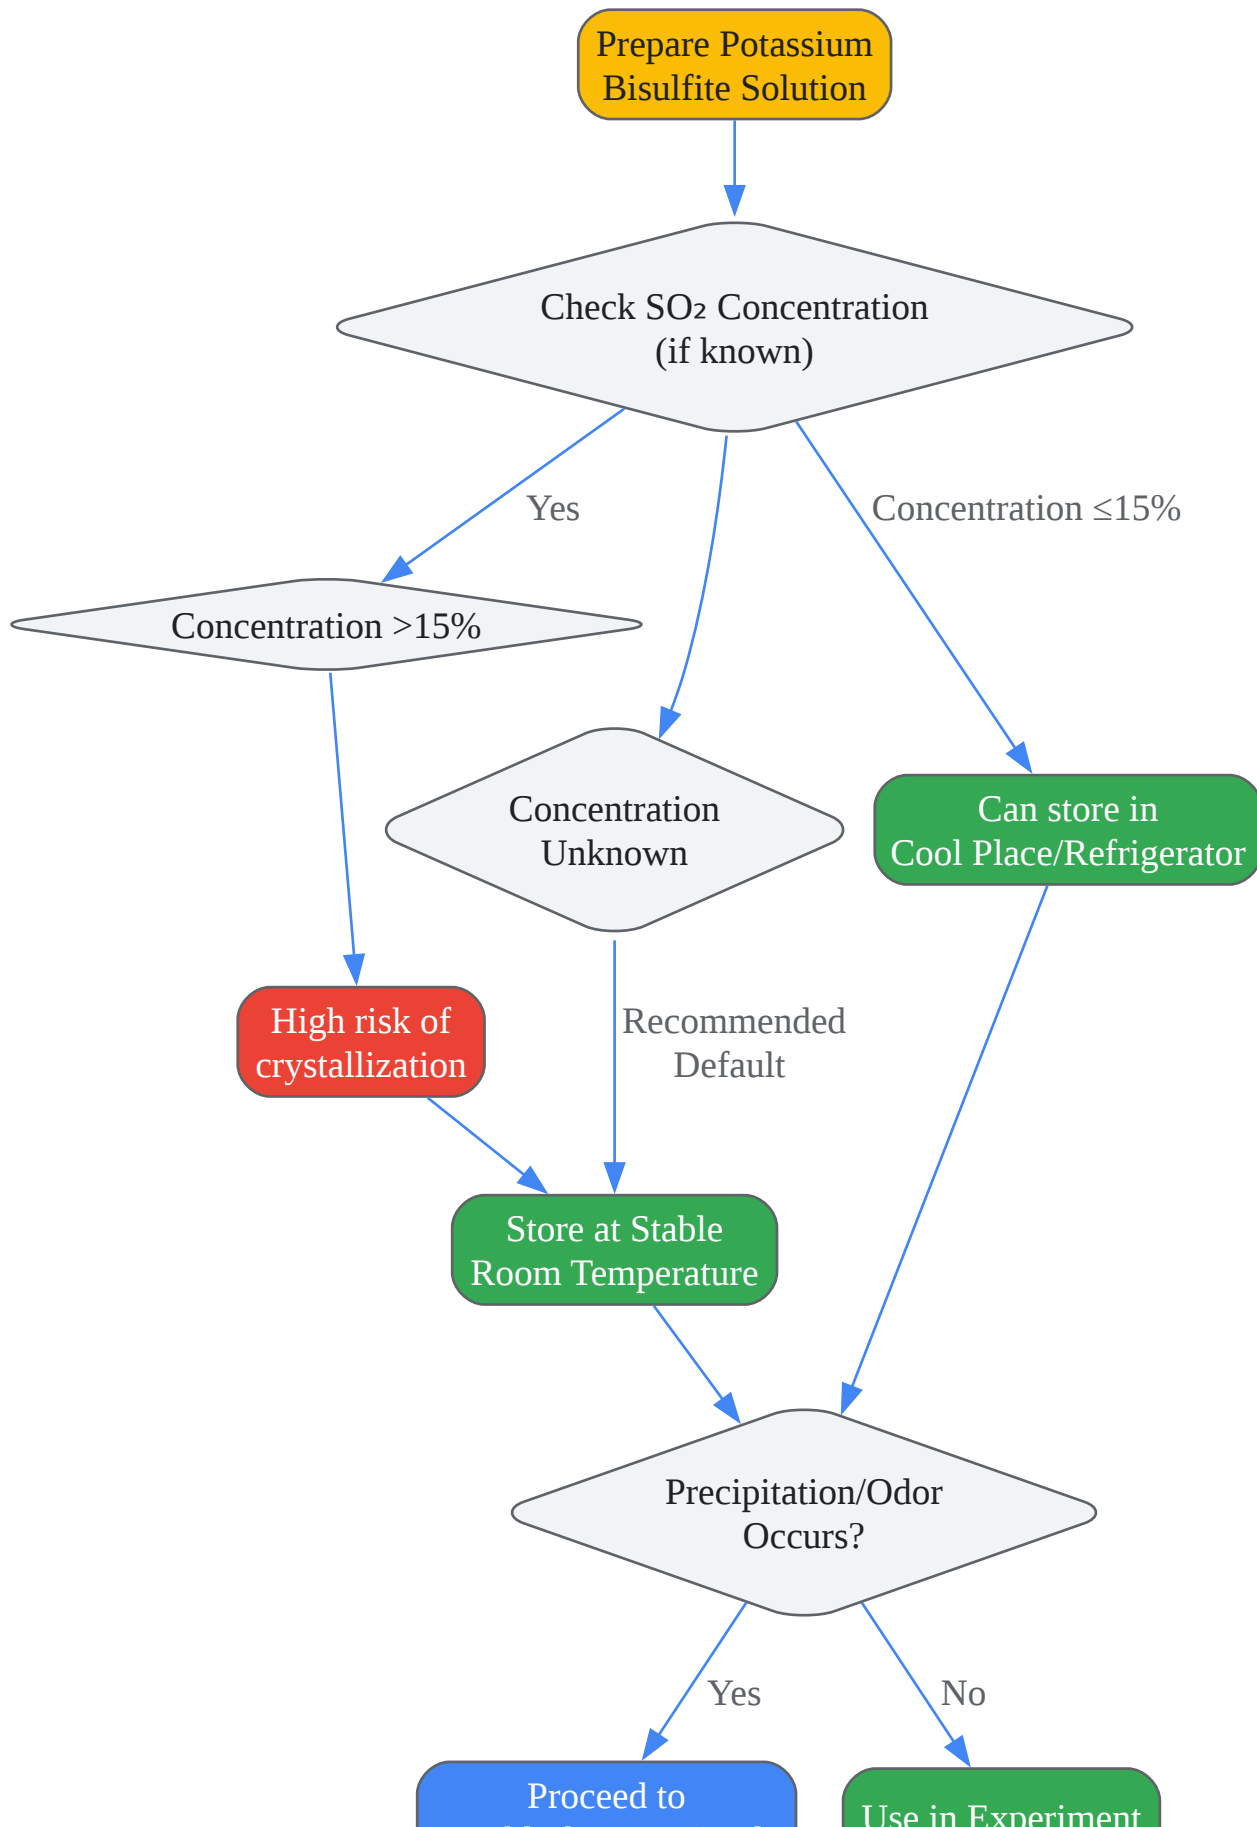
Prepare Potassium Bisulfite Solution

Check SO₂ Concentration (if known)

Yes

Concentration ≤15%

Concentration >15%

Concentration Unknown

Can store in Cool Place/Refrigerator

High risk of crystallization

Recommended Default

Store at Stable Room Temperature

Precipitation/Odor Occurs?

Yes

No

Proceed to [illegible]

Use in Experiment